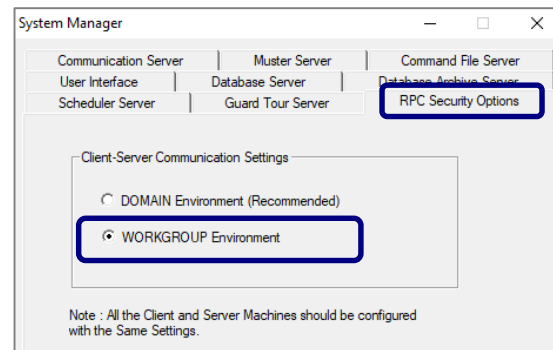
System Manager

Communication Server | Muster Server | Command File Server
User Interface | Database Server | Database Archive Server
Scheduler Server | Guard Tour Server | RPC Security Options

Client-Server Communication Settings

DOMAIN Environment (Recommended)

WORKGROUP Environment

Note : All the Client and Server Machines should be configured with the Same Settings.